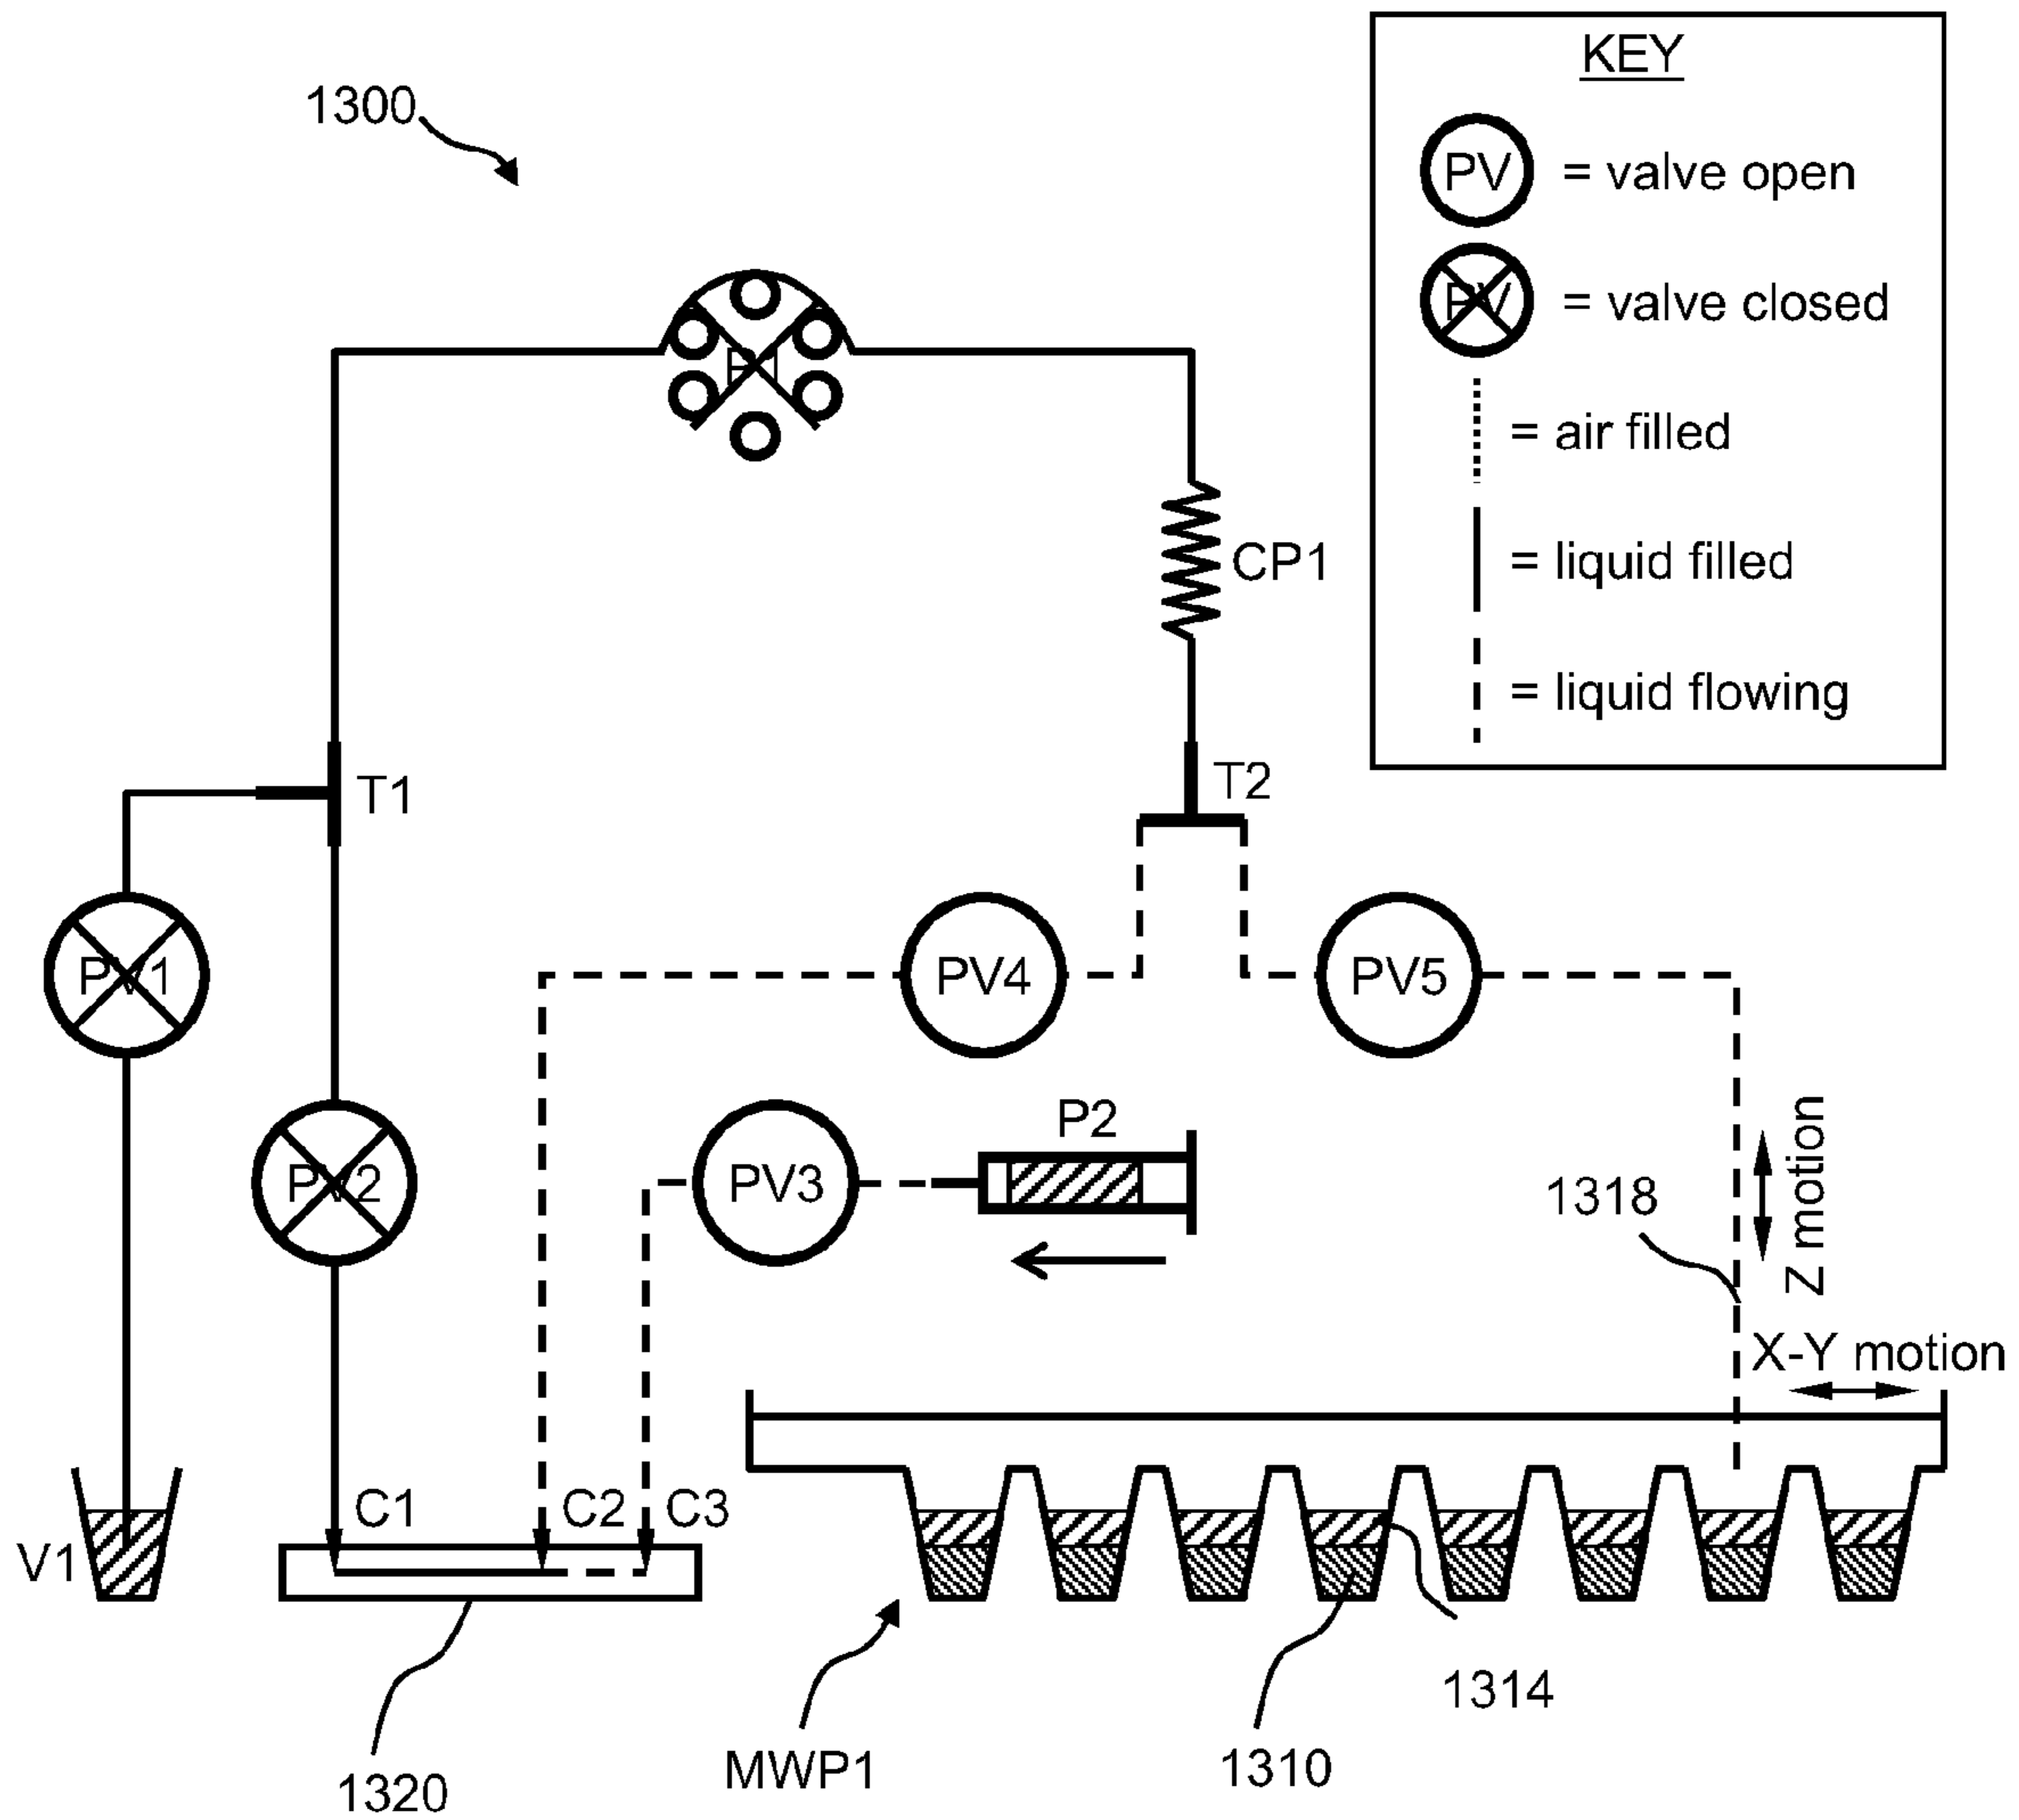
1300

KEY

PV = valve open

PV = valve closed

= air filled

= liquid filled

= liquid flowing

P1

CP1

T1

T2

PV1

PV4

PV5

PV2

PV3

P2

Z motion

1318

X-Y motion

V1

C1

C2

C3

1320

MWP1

1310

1314